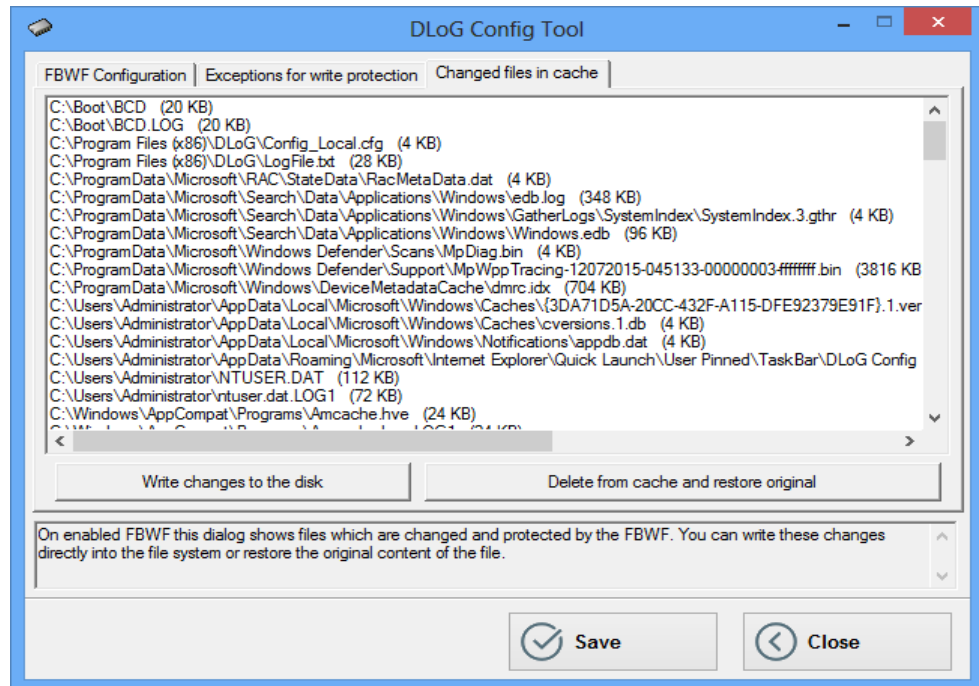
DLoG Config Tool

FBWF Configuration | Exceptions for write protection | Changed files in cache

C:\Boot\BCD (20 KB)
C:\Boot\BCD.LOG (20 KB)
C:\Program Files (x86)\DLoG\Config_Local.cfg (4 KB)
C:\Program Files (x86)\DLoG\LogFile.txt (28 KB)
C:\ProgramData\Microsoft\RAC\StateData\RacMetaData.dat (4 KB)
C:\ProgramData\Microsoft\Search\Data\Applications\Windows\edb.log (348 KB)
C:\ProgramData\Microsoft\Search\Data\Applications\Windows\GatherLogs\SystemIndex\SystemIndex.3.gthr (4 KB)
C:\ProgramData\Microsoft\Search\Data\Applications\Windows\Windows.edb (96 KB)
C:\ProgramData\Microsoft\Windows Defender\Scans\MpDiag.bin (4 KB)
C:\ProgramData\Microsoft\Windows Defender\Support\MpWppTracing-12072015-045133-00000003-ffffffff.bin (3816 KB
C:\ProgramData\Microsoft\Windows\DeviceMetadataCache\dmrc.idx (704 KB)
C:\Users\Administrator\AppData\Local\Microsoft\Windows\Caches\{3DA71D5A-20CC-432F-A115-DFE92379E91F}.1.ver
C:\Users\Administrator\AppData\Local\Microsoft\Windows\Caches\cversions.1.db (4 KB)
C:\Users\Administrator\AppData\Local\Microsoft\Windows\Notifications\appdb.dat (4 KB)
C:\Users\Administrator\AppData\Roaming\Microsoft\Internet Explorer\Quick Launch\User Pinned\TaskBar\DLoG Config
C:\Users\Administrator\NTUSER.DAT (112 KB)
C:\Users\Administrator\ntuser.dat.LOG1 (72 KB)
C:\Windows\AppCompat\Programs\Amcache.hve (24 KB)
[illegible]

Write changes to the disk
Delete from cache and restore original

On enabled FBWF this dialog shows files which are changed and protected by the FBWF. You can write these changes directly into the file system or restore the original content of the file.

Save
Close